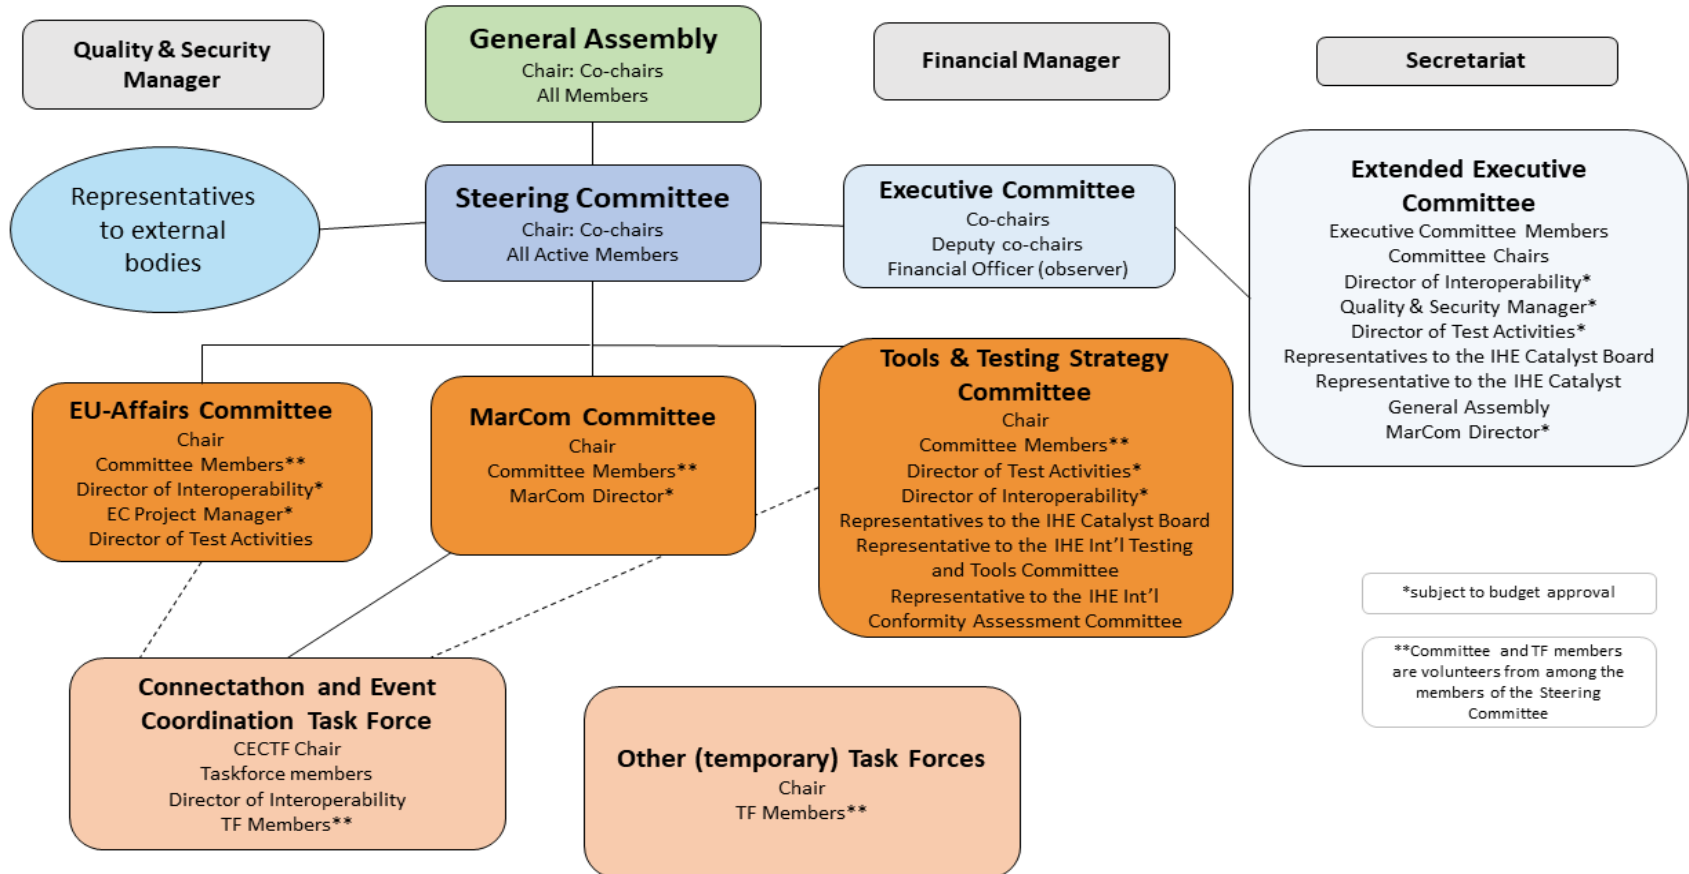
Quality & Security Manager

General Assembly
Chair: Co-chairs
All Members

Financial Manager

Secretariat

Representatives to external bodies

Steering Committee
Chair: Co-chairs
All Active Members

Executive Committee
Co-chairs
Deputy co-chairs
Financial Officer (observer)

Extended Executive Committee
Executive Committee Members
Committee Chairs
Director of Interoperability*
Quality & Security Manager*
Director of Test Activities*
Representatives to the IHE Catalyst Board
Representative to the IHE Catalyst General Assembly
MarCom Director*

EU-Affairs Committee
Chair
Committee Members**
Director of Interoperability*
EC Project Manager*
Director of Test Activities

MarCom Committee
Chair
Committee Members**
MarCom Director*

Tools & Testing Strategy Committee
Chair
Committee Members**
Director of Test Activities*
Director of Interoperability*
Representatives to the IHE Catalyst Board
Representative to the IHE Int'l Testing and Tools Committee
Representative to the IHE Int'l Conformity Assessment Committee

*subject to budget approval

**Committee and TF members are volunteers from among the members of the Steering Committee

Connectathon and Event Coordination Task Force
CECTF Chair
Taskforce members
Director of Interoperability
TF Members**

Other (temporary) Task Forces
Chair
TF Members**